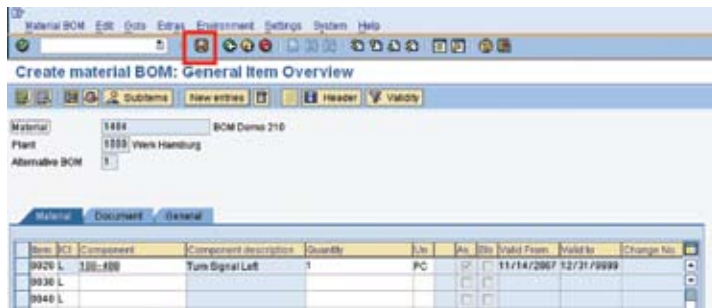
Material BOM  Edit  Goto  Extras  Environment  Settings  System  Help

Create material BOM: General Item Overview

Subitems  New entries  Header  Validity

Material 1484 BOM Demo 210
Plant 1000 Werk Hamburg
Alternative BOM 1

Material  Document  General

| Item | ICt | Component | Component description | Quantity | Un | As | Sls | Valid From | Valid to | Change No. |
|---|---|---|---|---|---|---|---|---|---|---|
| 0020 | L | 100-400 | Turn Signal Left | 1 | PC | | | 11/14/2007 | 12/31/9999 | |
| 0030 | L | | | | | | | | | |
| 0040 | L | | | | | | | | | |